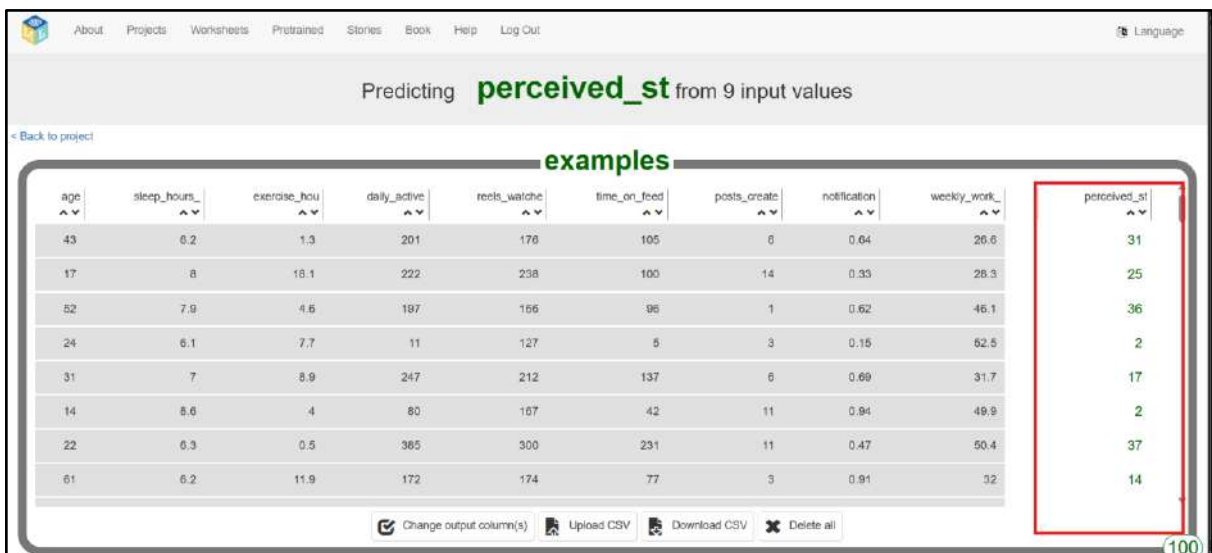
About Projects Worksheets Pretrained Stories Book Help Log Out

Language

Predicting **perceived_st** from 9 input values

< Back to project

examples

| age | sleep_hours_ | exercise_hou | daily_active | reels_watche | time_on_feed | posts_create | notification | weekly_work_ | perceived_st |
|---|---|---|---|---|---|---|---|---|---|
| 43 | 6.2 | 1.3 | 201 | 176 | 105 | 6 | 0.64 | 26.6 | 31 |
| 17 | 8 | 16.1 | 222 | 238 | 100 | 14 | 0.33 | 28.3 | 25 |
| 52 | 7.9 | 4.6 | 197 | 166 | 96 | 1 | 0.62 | 46.1 | 36 |
| 24 | 6.1 | 7.7 | 11 | 127 | 5 | 3 | 0.15 | 52.5 | 2 |
| 31 | 7 | 8.9 | 247 | 212 | 137 | 6 | 0.69 | 31.7 | 17 |
| 14 | 8.6 | 4 | 80 | 167 | 42 | 11 | 0.94 | 49.9 | 2 |
| 22 | 6.3 | 0.5 | 385 | 300 | 231 | 11 | 0.47 | 50.4 | 37 |
| 61 | 6.2 | 11.9 | 172 | 174 | 77 | 3 | 0.91 | 32 | 14 |

Change output column(s) Upload CSV Download CSV Delete all

100